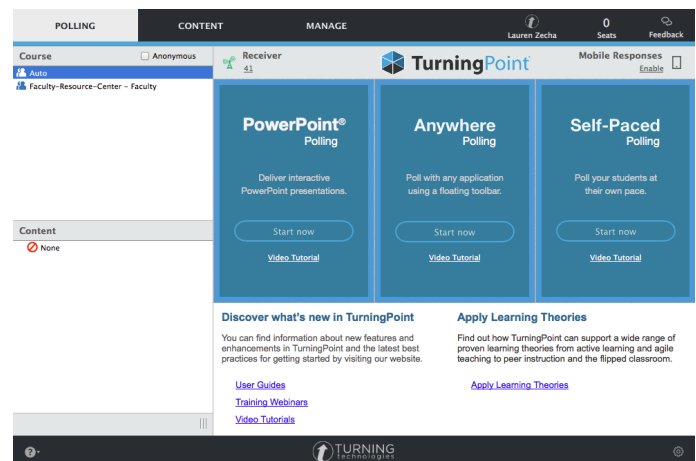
POLLING CONTENT MANAGE

Lauren Zecha

0 Seats

Feedback

Course

Anonymous

Auto

Faculty-Resource-Center - Faculty

Content

None

Receiver 41

TurningPoint

Mobile Responses Enable

PowerPoint® Polling

Deliver interactive PowerPoint presentations.

Start now

Video Tutorial

Anywhere Polling

Poll with any application using a floating toolbar.

Start now

Video Tutorial

Self-Paced Polling

Poll your students at their own pace.

Start now

Video Tutorial

Discover what's new in TurningPoint

You can find information about new features and enhancements in TurningPoint and the latest best practices for getting started by visiting our website.

User Guides

Training Webinars

Video Tutorials

Apply Learning Theories

Find out how TurningPoint can support a wide range of proven learning theories from active learning and agile teaching to peer instruction and the flipped classroom.

Apply Learning Theories

TURNING technologies